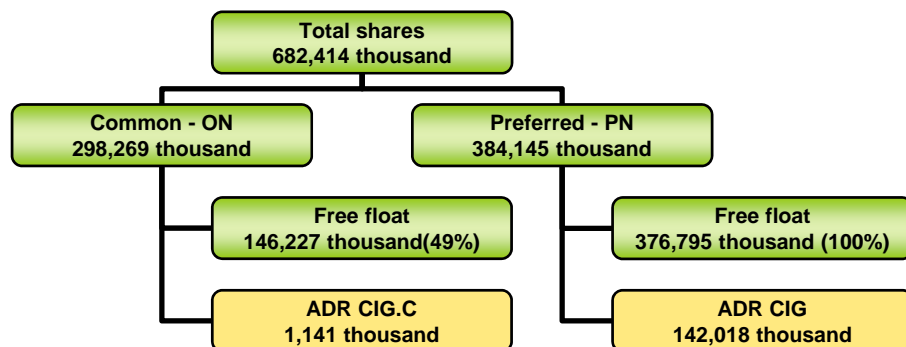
Total shares
682,414 thousand

Common - ON
298,269 thousand

Free float
146,227 thousand(49%)

ADR CIG.C
1,141 thousand

Preferred - PN
384,145 thousand

Free float
376,795 thousand (100%)

ADR CIG
142,018 thousand